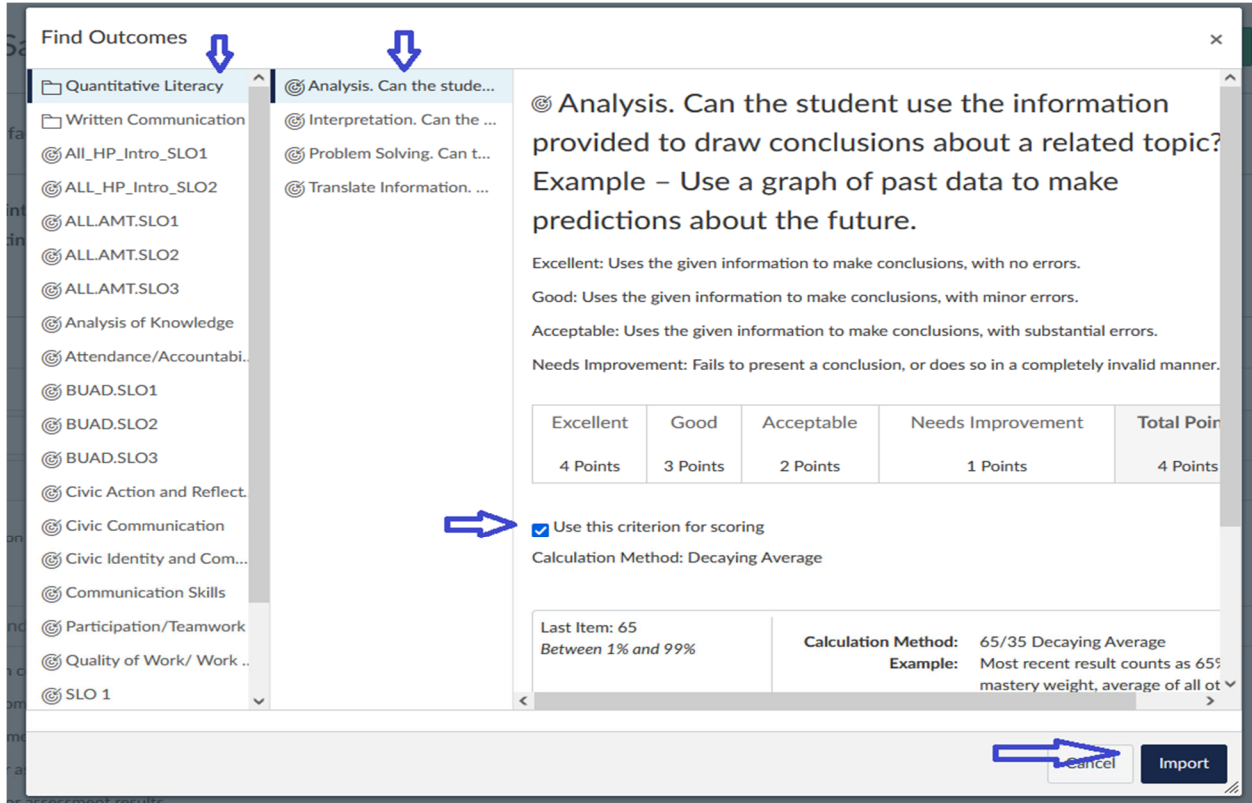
Find Outcomes

×

Quantitative Literacy
Written Communication
All_HP_Intro_SLO1
ALL_HP_Intro_SLO2
ALL.AMT.SLO1
ALL.AMT.SLO2
ALL.AMT.SLO3
Analysis of Knowledge
Attendance/Accountabi..
BUAD.SLO1
BUAD.SLO2
BUAD.SLO3
Civic Action and Reflect.
Civic Communication
Civic Identity and Com...
Communication Skills
Participation/Teamwork
Quality of Work/ Work ..
SLO 1

Analysis. Can the stude...
Interpretation. Can the ...
Problem Solving. Can t...
Translate Information. ...

Analysis. Can the student use the information provided to draw conclusions about a related topic? Example – Use a graph of past data to make predictions about the future.

Excellent: Uses the given information to make conclusions, with no errors.

Good: Uses the given information to make conclusions, with minor errors.

Acceptable: Uses the given information to make conclusions, with substantial errors.

Needs Improvement: Fails to present a conclusion, or does so in a completely invalid manner.

| Excellent | Good | Acceptable | Needs Improvement | Total Poi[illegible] |
|---|---|---|---|---|
| 4 Points | 3 Points | 2 Points | 1 Points | 4 Points |

Use this criterion for scoring

Calculation Method: Decaying Average

Last Item: 65
Between 1% and 99%

Calculation Method: 65/35 Decaying Average
Example: Most recent result counts as 65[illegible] mastery weight, average of all ot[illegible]

Cancel
Import